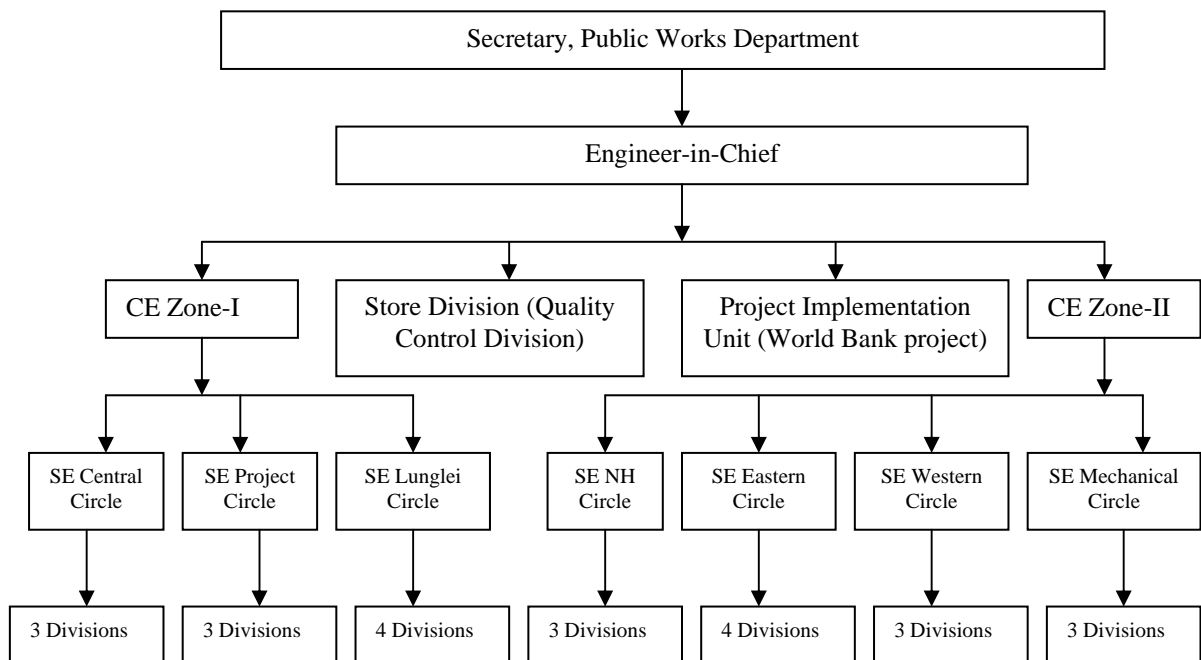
Secretary, Public Works Department

Engineer-in-Chief

CE Zone-I

Store Division (Quality Control Division)

Project Implementation Unit (World Bank project)

CE Zone-II

SE Central Circle

SE Project Circle

SE Lunglei Circle

SE NH Circle

SE Eastern Circle

SE Western Circle

SE Mechanical Circle

3 Divisions

3 Divisions

4 Divisions

3 Divisions

4 Divisions

3 Divisions

3 Divisions